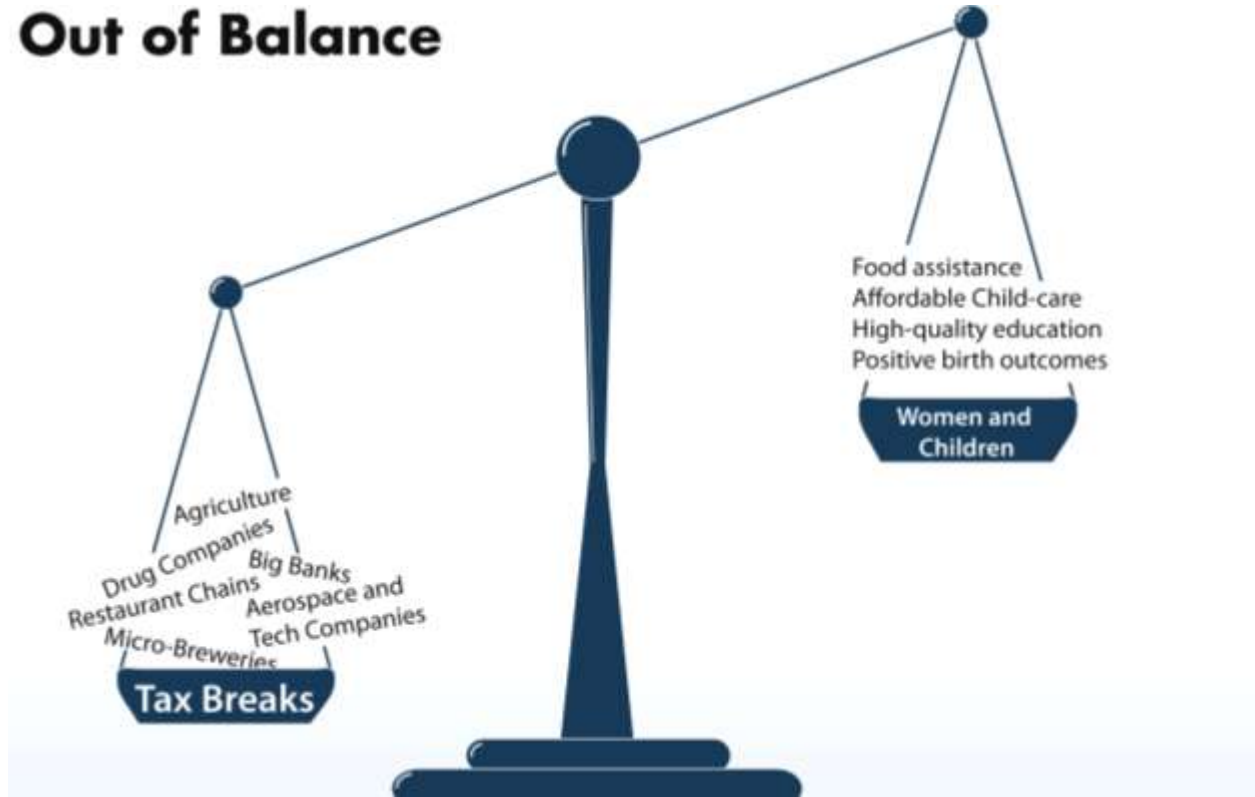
Out of Balance

Food assistance
Affordable Child-care
High-quality education
Positive birth outcomes

Women and Children

Agriculture
Drug Companies
Big Banks
Restaurant Chains
Aerospace and Tech Companies
Micro-Breweries

Tax Breaks